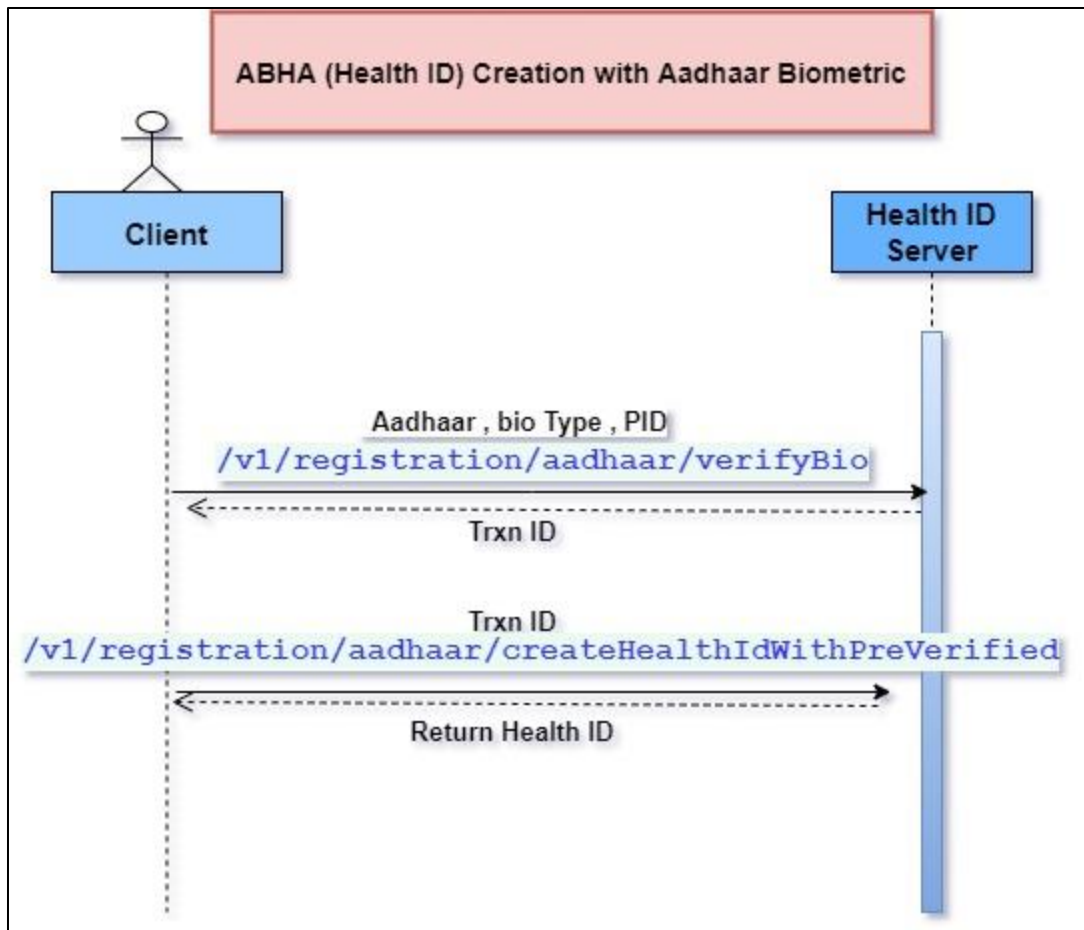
ABHA (Health ID) Creation with Aadhaar Biometric

Client

Health ID Server

Aadhaar , bio Type , PID
/v1/registration/aadhaar/verifyBio

Trxn ID

Trxn ID
/v1/registration/aadhaar/createHealthIdWithPreVerified

Return Health ID